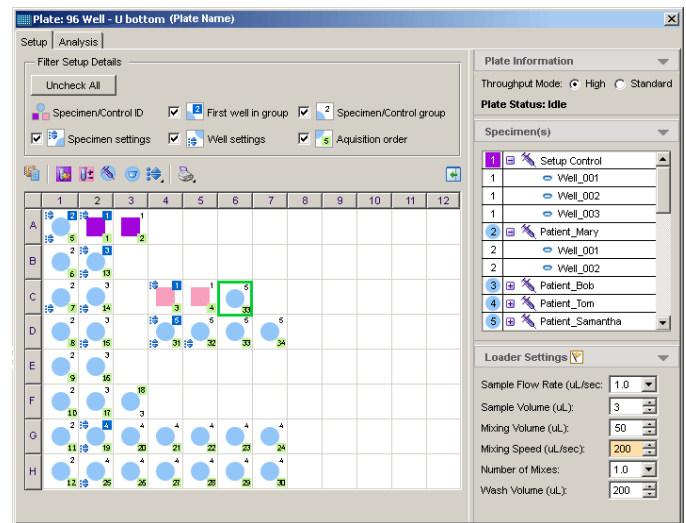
Plate: 96 Well - U bottom (Plate Name)

Setup | Analysis

Filter Setup Details

Uncheck All

Specimen/Control ID
First well in group
Specimen/Control group
Specimen settings
Well settings
Aquisition order

| | 1 | 2 | 3 | 4 | 5 | 6 | 7 | 8 | 9 | 10 | 11 | 12 |
|---|---|---|---|---|---|---|---|---|---|---|---|---|
| A | 2 5 | 1 1 | 1 2 | | | | | | | | | |
| B | 2 6 | 3 13 | | | | | | | | | | |
| C | 2 7 | 3 14 | | 1 3 | 1 4 | 5 33 | | | | | | |
| D | 2 8 | 3 15 | | 5 31 | 5 32 | 5 33 | 5 34 | | | | | |
| E | 2 9 | 3 16 | | | | | | | | | | |
| F | 2 10 | 3 17 | 18 3 | | | | | | | | | |
| G | 2 11 | 4 19 | 4 20 | 4 21 | 4 22 | 4 23 | 4 24 | | | | | |
| H | 2 12 | 4 25 | 4 26 | 4 27 | 4 28 | 4 29 | 4 30 | | | | | |

Plate Information
Throughput Mode: High Standard
Plate Status: Idle

Specimen(s)
1 Setup Control
1 Well_001
1 Well_002
1 Well_003
2 Patient_Mary
2 Well_001
2 Well_002
3 Patient_Bob
4 Patient_Tom
5 Patient_Samantha

Loader Settings
Sample Flow Rate (uL/sec): 1.0
Sample Volume (uL): 3
Mixing Volume (uL): 50
Mixing Speed (uL/sec): 200
Number of Mixes: 1.0
Wash Volume (uL): 200